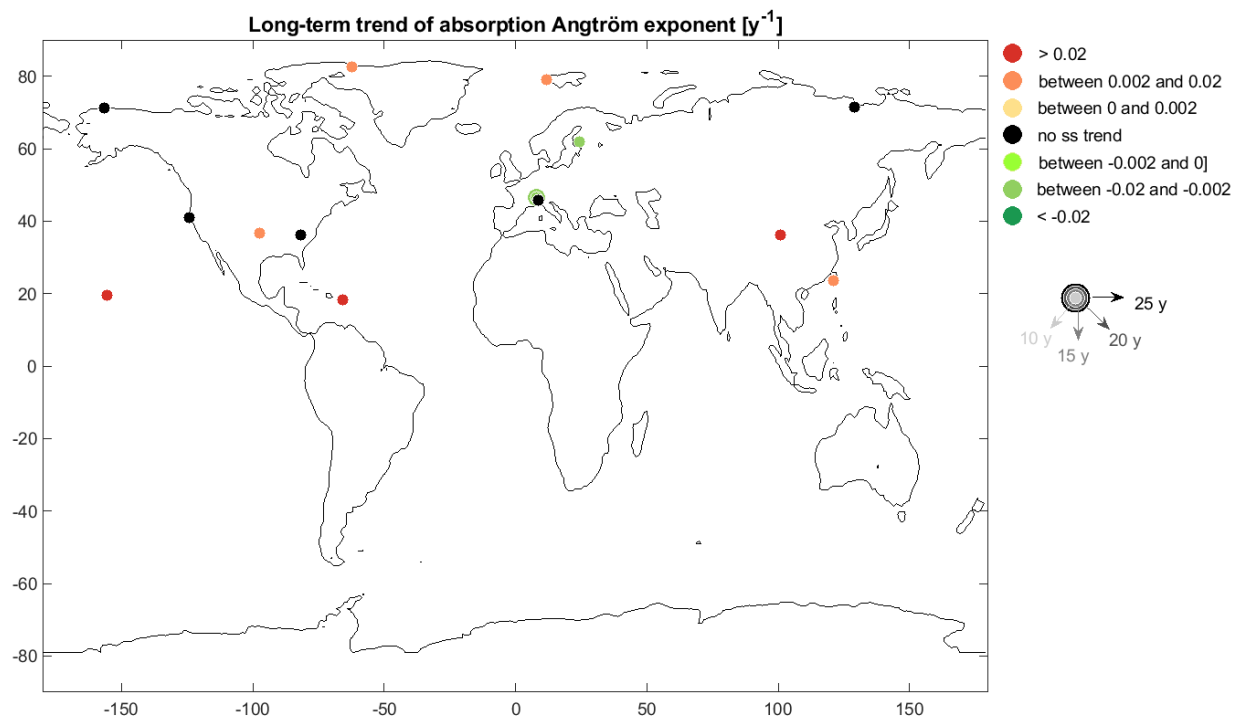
Long-term trend of absorption Angtröm exponent [$y^{-1}$]

80
60
40
20
0
-20
-40
-60
-80

-150 -100 -50 0 50 100 150

> 0.02
between 0.002 and 0.02
between 0 and 0.002
no ss trend
between -0.002 and 0]
between -0.02 and -0.002
< -0.02

25 y
10 y
15 y
20 y